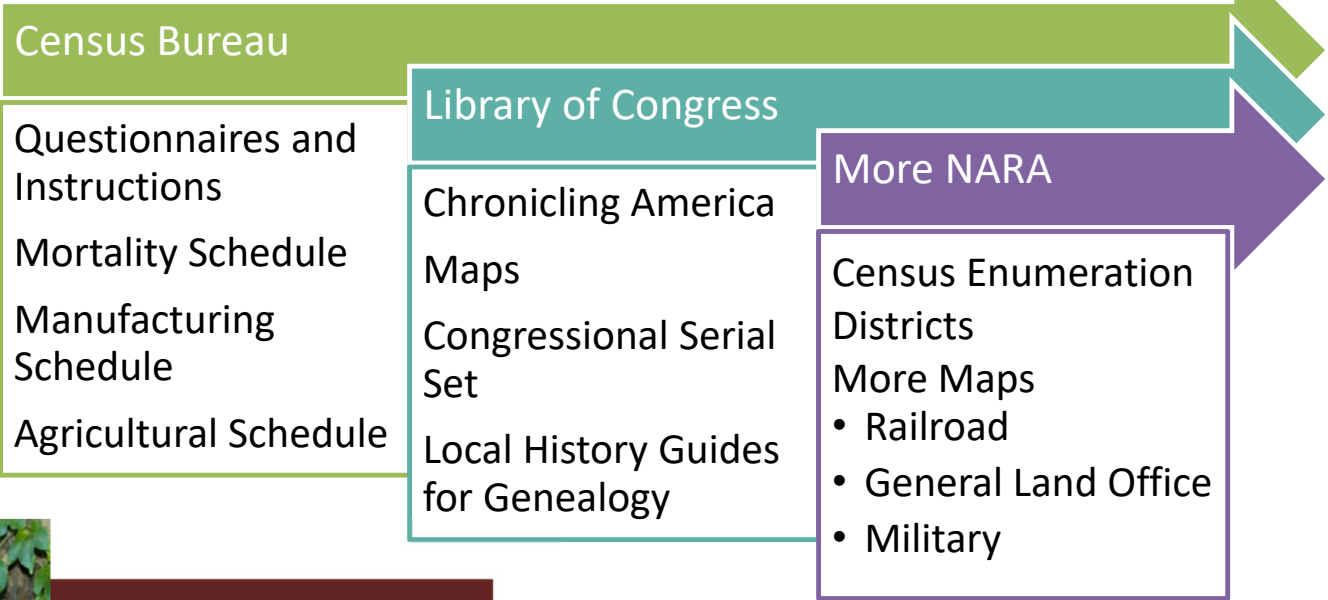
Census Bureau

Questionnaires and Instructions

Mortality Schedule

Manufacturing Schedule

Agricultural Schedule

Library of Congress

Chronicling America

Maps

Congressional Serial Set

Local History Guides for Genealogy

More NARA

Census Enumeration Districts

More Maps

- Railroad
- General Land Office
- Military